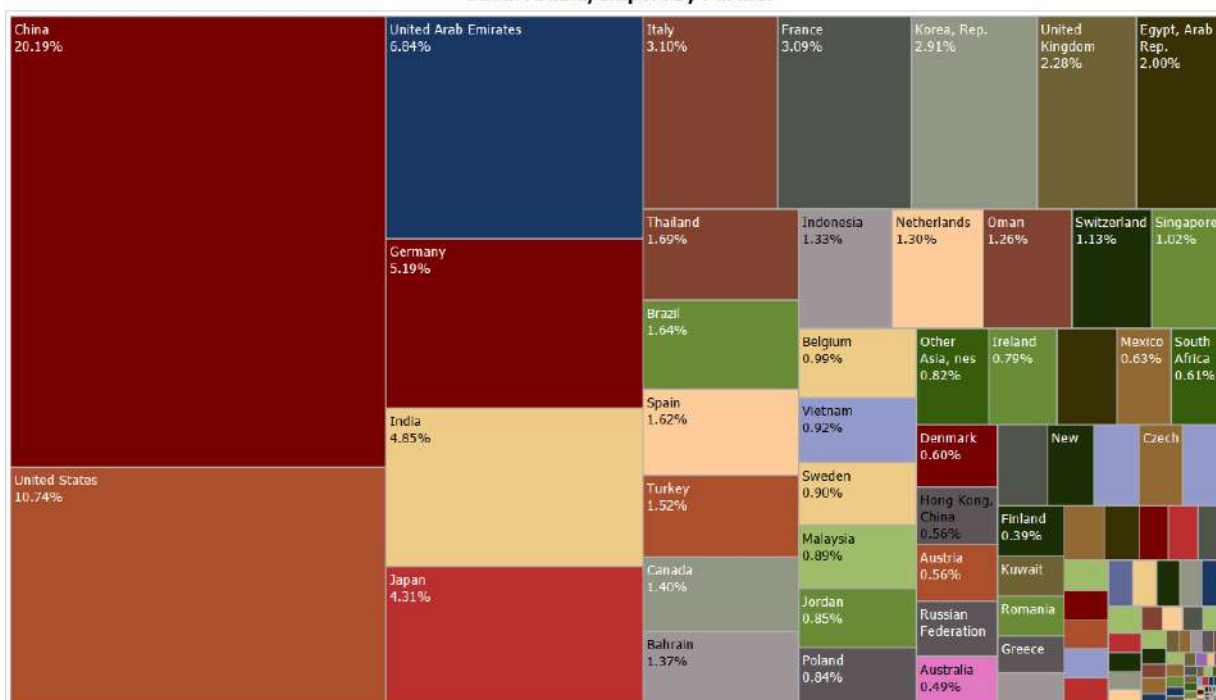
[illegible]

China
20.19%

United States
10.74%

United Arab Emirates
6.84%

Germany
5.19%

India
4.85%

Japan
4.31%

Italy
3.10%

France
3.09%

Korea, Rep.
2.91%

United Kingdom
2.28%

Egypt, Arab Rep.
2.00%

Thailand
1.69%

Indonesia
1.33%

Netherlands
1.30%

Oman
1.26%

Switzerland
1.13%

Singapore
1.02%

Brazil
1.64%

Spain
1.62%

Turkey
1.52%

Canada
1.40%

Bahrain
1.37%

Belgium
0.99%

Other Asia, nes
0.82%

Ireland
0.79%

Mexico
0.63%

South Africa
0.61%

Vietnam
0.92%

Sweden
0.90%

Malaysia
0.89%

Jordan
0.85%

Poland
0.84%

Denmark
0.60%

New

Czech

Hong Kong, China
0.56%

Finland
0.39%

Austria
0.56%

Kuwait

Romania

Russian Federation

Greece

Australia
0.49%